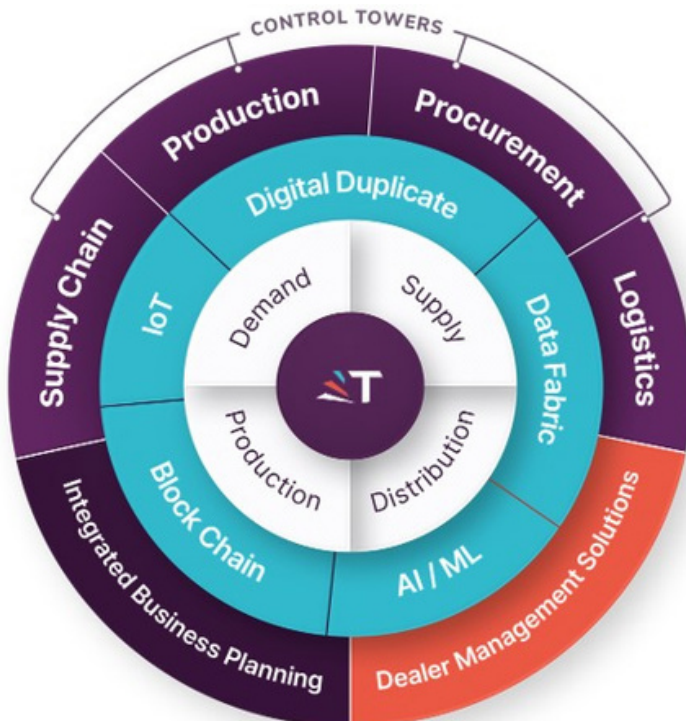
CONTROL TOWERS

Production

Procurement

Supply Chain

Logistics

Integrated Business Planning

Dealer Management Solutions

Digital Duplicate

IoT

Data Fabric

Block Chain

AI / ML

Demand

Supply

Production

Distribution

T